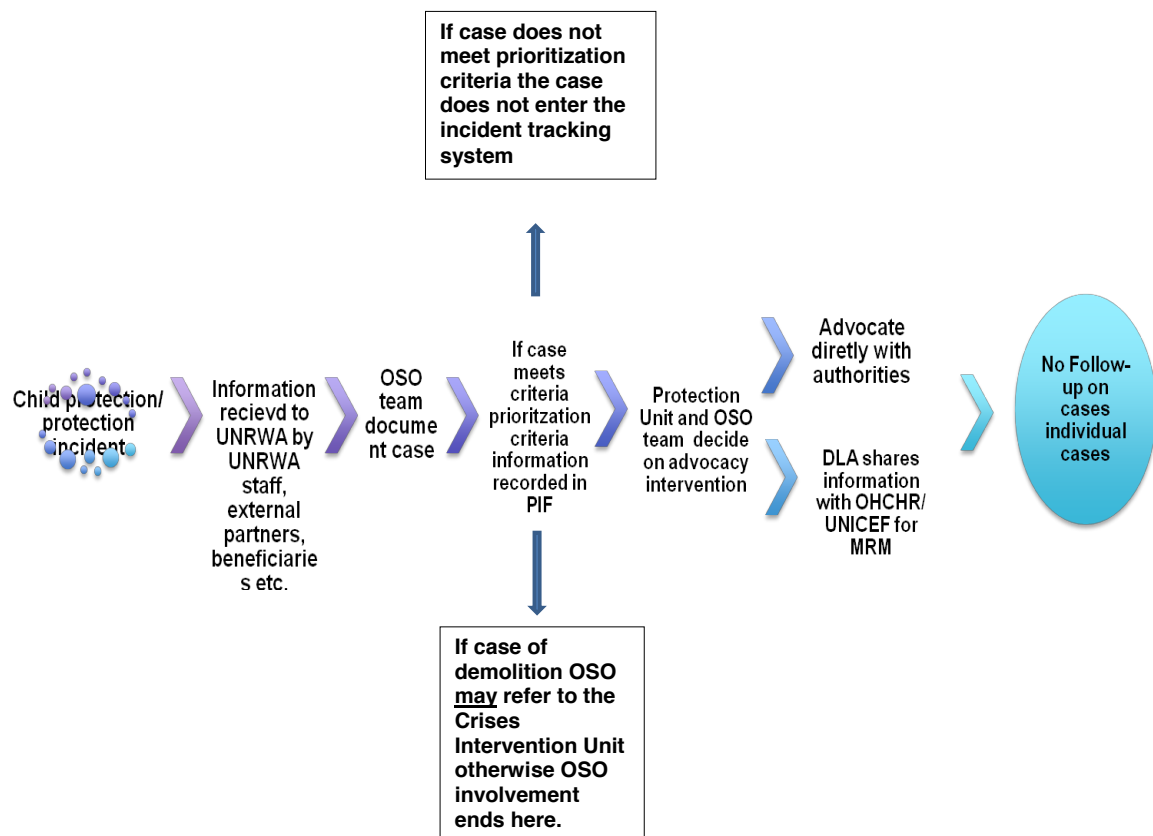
If case does not meet prioritization criteria the case does not enter the incident tracking system

Child protection/ protection incident

Information recievd to UNRWA by UNRWA staff, external partners, beneficiaries etc.

OSO team document case

If case meets criteria prioritzation criteria information recorded in PIF

Protection Unit and OSO team decide on advocacy intervention

Advocate diretly with authorities

DLA shares information with OHCHR/ UNICEF for MRM

No Follow-up on cases individual cases

If case of demolition OSO may refer to the Crises Intervention Unit otherwise OSO involvement ends here.